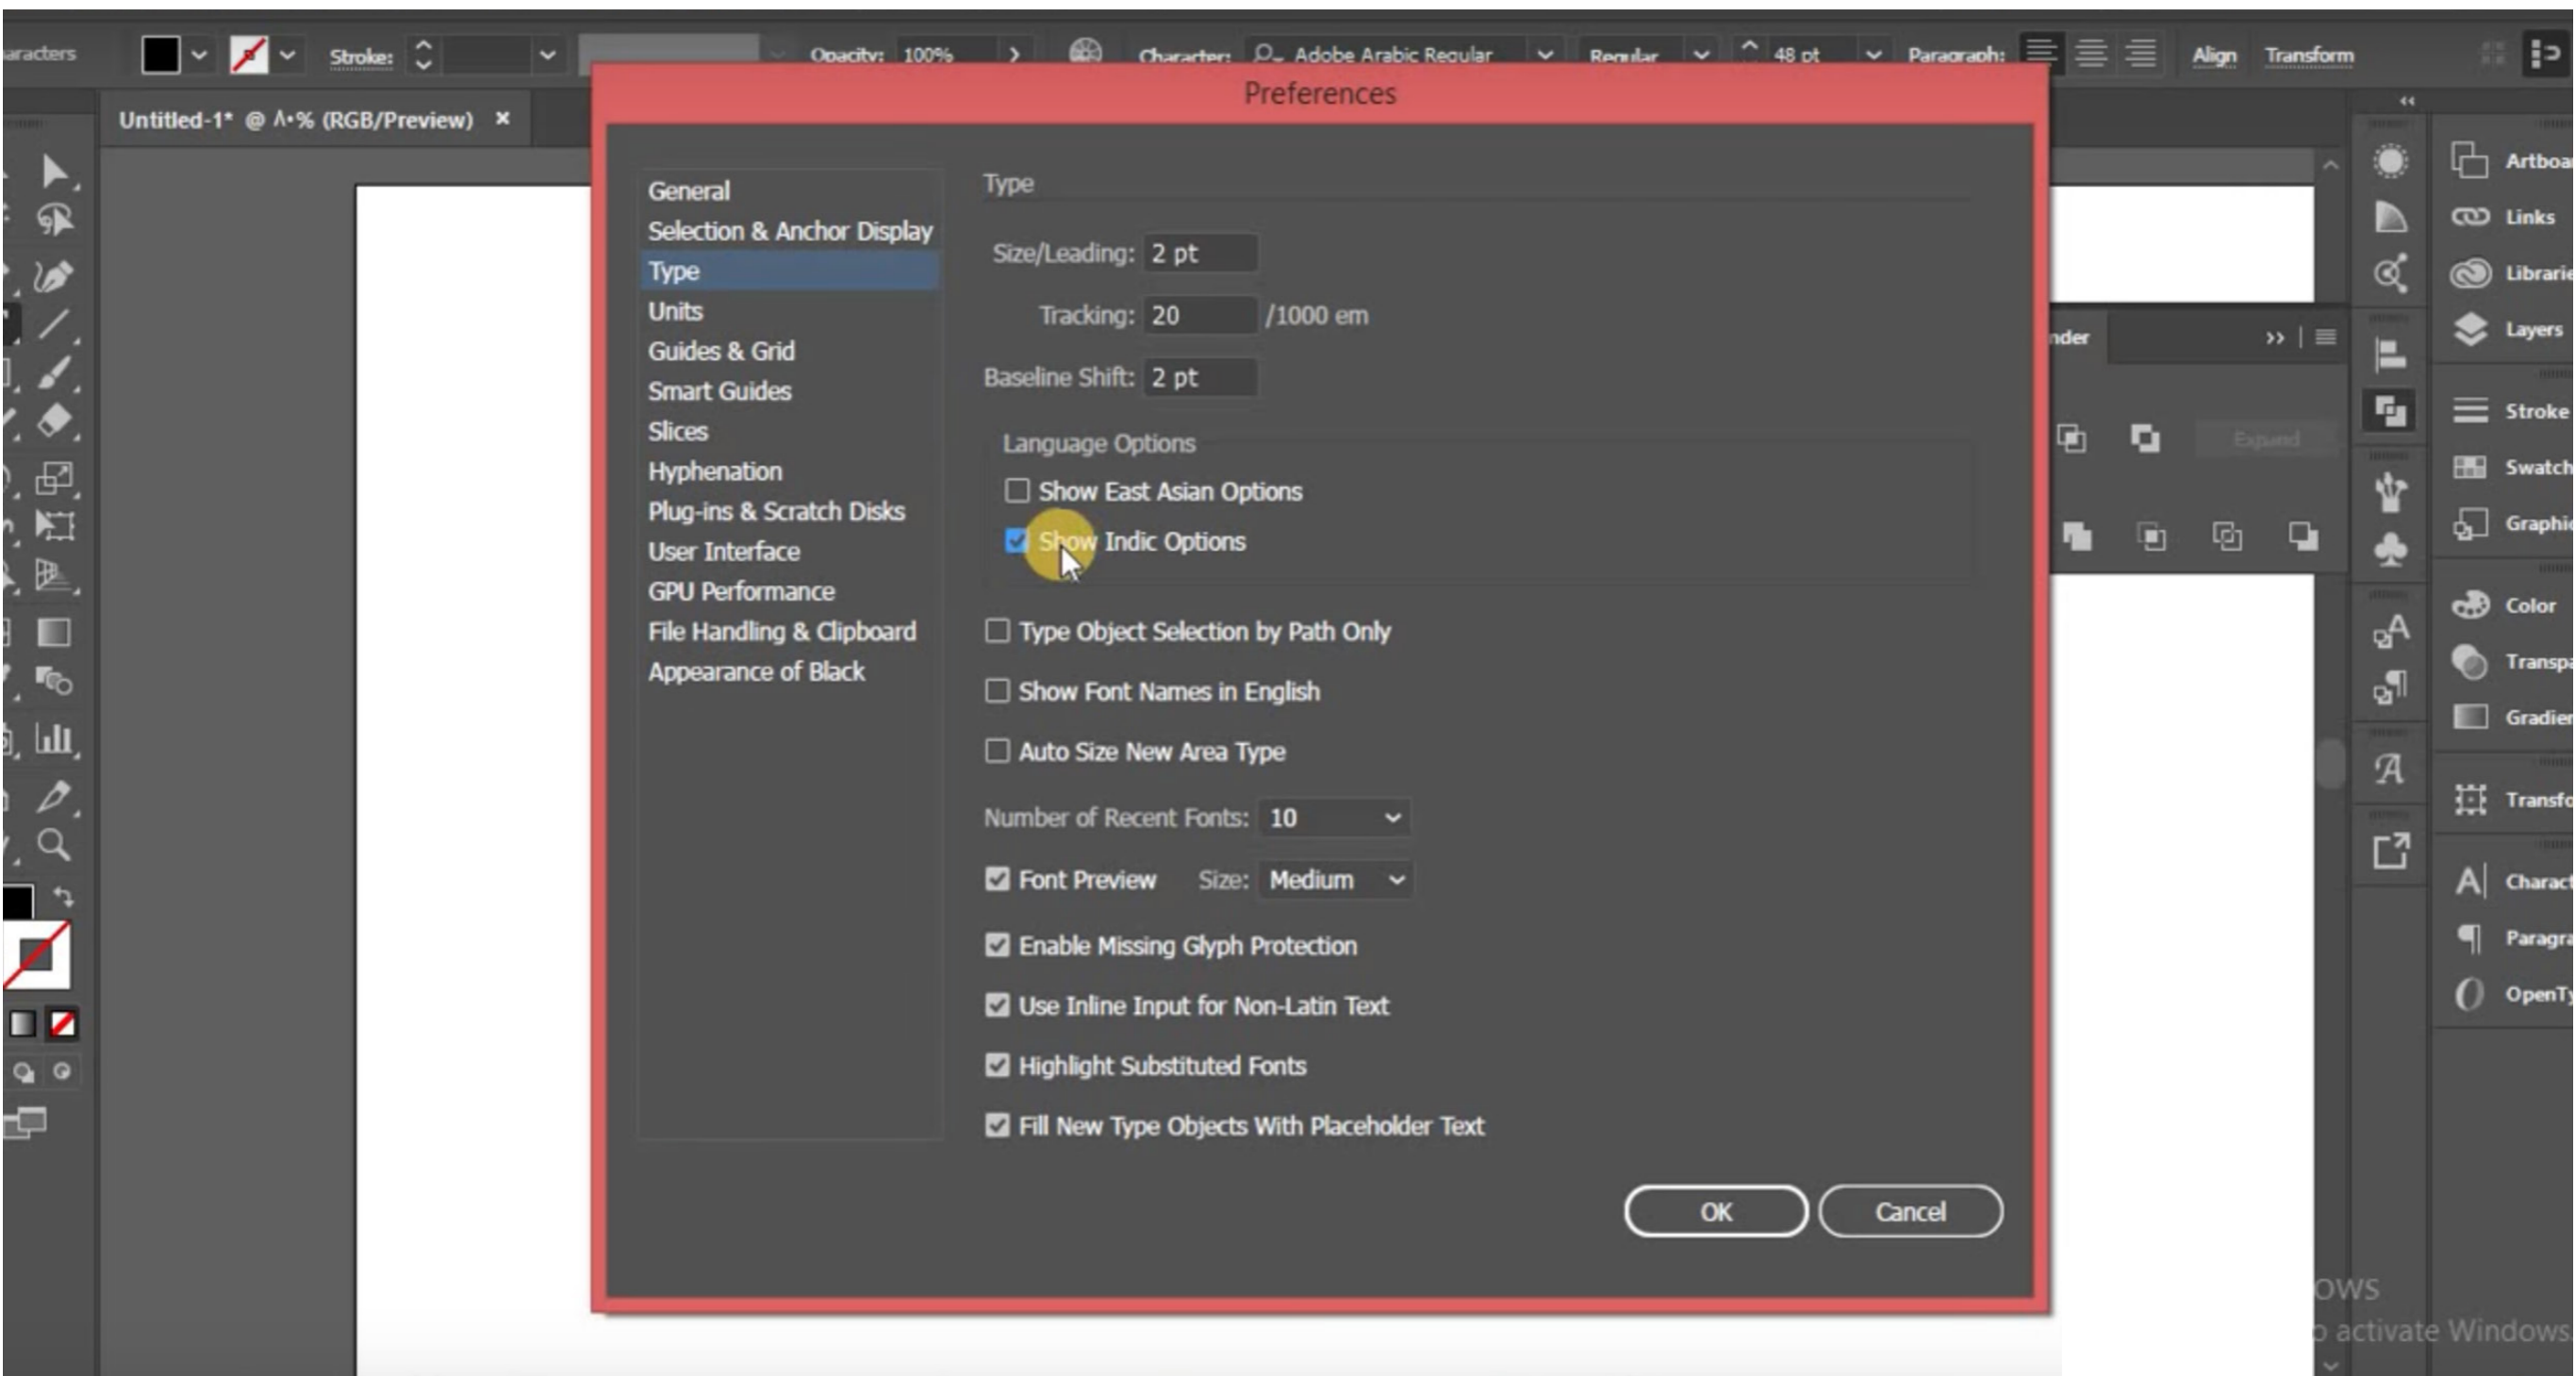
aracters Stroke: Opacity: 100% Character: Adobe Arabic Regular Regular 48 pt Paragraph: Align Transform

Untitled-1* @ ٨٠% (RGB/Preview) ×

Preferences

General
Selection & Anchor Display
Type
Units
Guides & Grid
Smart Guides
Slices
Hyphenation
Plug-ins & Scratch Disks
User Interface
GPU Performance
File Handling & Clipboard
Appearance of Black

Type

Size/Leading: 2 pt

Tracking: 20 /1000 em

Baseline Shift: 2 pt

Language Options

Show East Asian Options

Show Indic Options

Type Object Selection by Path Only

Show Font Names in English

Auto Size New Area Type

Number of Recent Fonts: 10

Font Preview Size: Medium

Enable Missing Glyph Protection

Use Inline Input for Non-Latin Text

Highlight Substituted Fonts

Fill New Type Objects With Placeholder Text

OK Cancel

nder

Expand

Artboa
Links
Librarie
Layers
Stroke
Swatch
Graphic
Color
Transpa
Gradie
Transfo
Charact
Paragra
OpenTy

ows
activate Windows